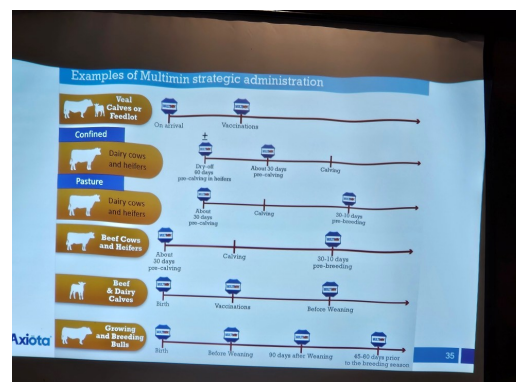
Examples of Multimin strategic administration

Veal Calves or Feedlot

On arrival

Vaccinations

Confined

Dairy cows and heifers

±

Dry-off 60 days pre-calving in heifers

About 30 days pre-calving

Calving

Pasture

Dairy cows and heifers

About 30 days pre-calving

Calving

30-10 days pre-breeding

Beef Cows and Heifers

About 30 days pre-calving

Calving

30-10 days pre-breeding

Beef & Dairy Calves

Birth

Vaccinations

Before Weaning

Growing and Breeding Bulls

Birth

Before Weaning

30 days after Weaning

45-60 days prior to the breeding season

Axiota

35